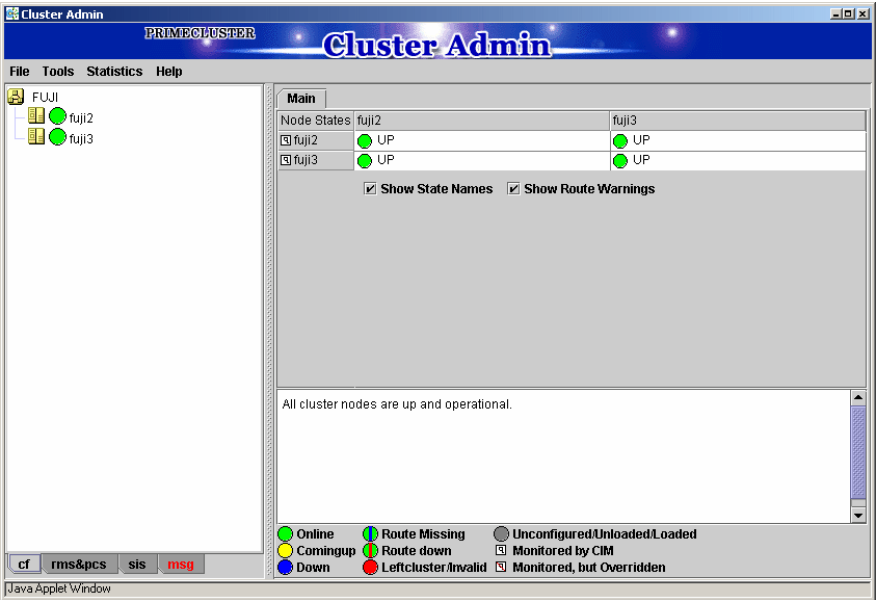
Cluster Admin

PRIMECLUSTER Cluster Admin

File Tools Statistics Help

FUJI
fuji2
fuji3

Main

| Node States | fuji2 | fuji3 |
|---|---|---|
| fuji2 | UP | UP |
| fuji3 | UP | UP |

Show State Names Show Route Warnings

All cluster nodes are up and operational.

cf rms&pcs sis msg

Online Route Missing Unconfigured/Unloaded/Loaded
Comingup Route down Monitored by CIM
Down Leftcluster/Invalid Monitored, but Overridden

Java Applet Window